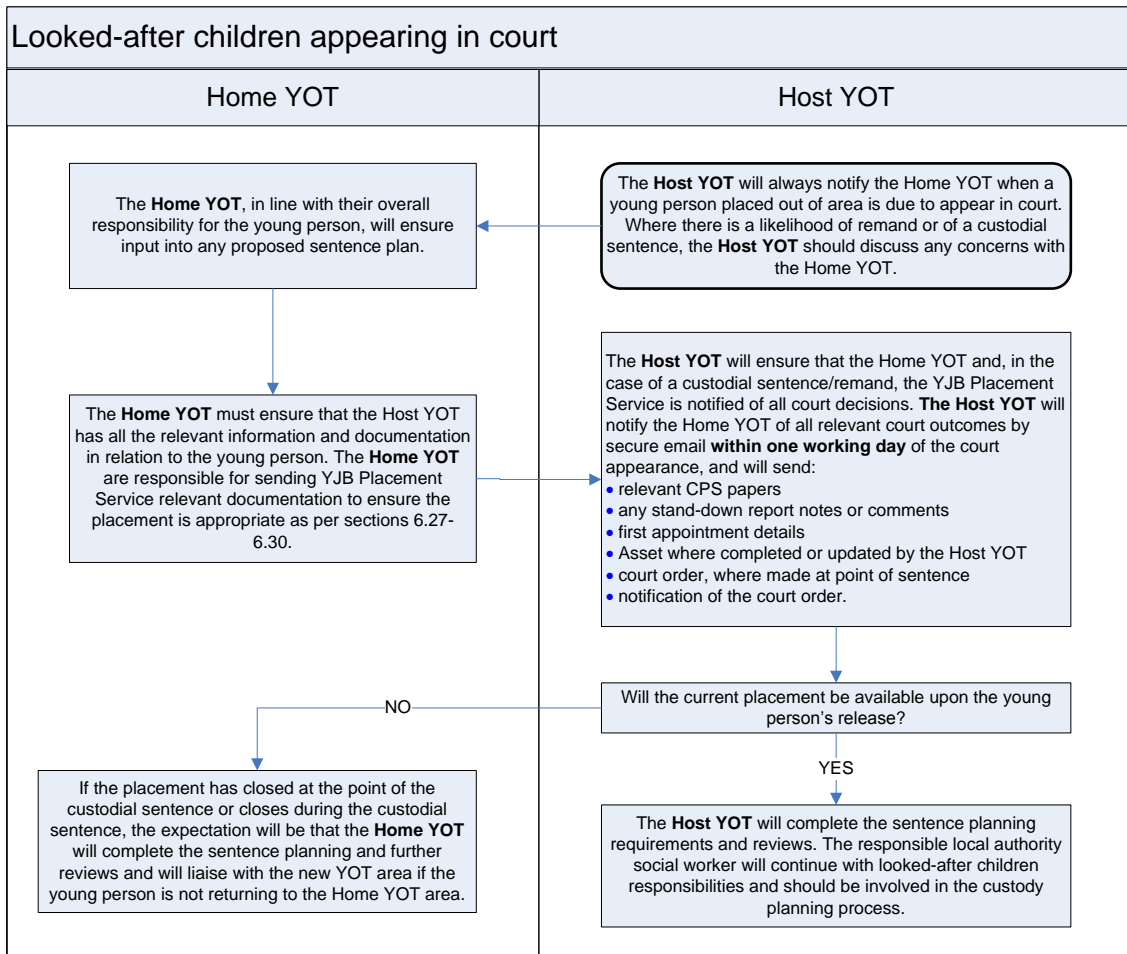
Looked-after children appearing in court

Home YOT

Host YOT

The **Host YOT** will always notify the Home YOT when a young person placed out of area is due to appear in court. Where there is a likelihood of remand or of a custodial sentence, the **Host YOT** should discuss any concerns with the Home YOT.

The **Home YOT**, in line with their overall responsibility for the young person, will ensure input into any proposed sentence plan.

The **Home YOT** must ensure that the Host YOT has all the relevant information and documentation in relation to the young person. The **Home YOT** are responsible for sending YJB Placement Service relevant documentation to ensure the placement is appropriate as per sections 6.27-6.30.

The **Host YOT** will ensure that the Home YOT and, in the case of a custodial sentence/remand, the YJB Placement Service is notified of all court decisions. **The Host YOT** will notify the Home YOT of all relevant court outcomes by secure email **within one working day** of the court appearance, and will send:
• relevant CPS papers
• any stand-down report notes or comments
• first appointment details
• Asset where completed or updated by the Host YOT
• court order, where made at point of sentence
• notification of the court order.

Will the current placement be available upon the young person's release?

NO

YES

If the placement has closed at the point of the custodial sentence or closes during the custodial sentence, the expectation will be that the **Home YOT** will complete the sentence planning and further reviews and will liaise with the new YOT area if the young person is not returning to the Home YOT area.

The **Host YOT** will complete the sentence planning requirements and reviews. The responsible local authority social worker will continue with looked-after children responsibilities and should be involved in the custody planning process.